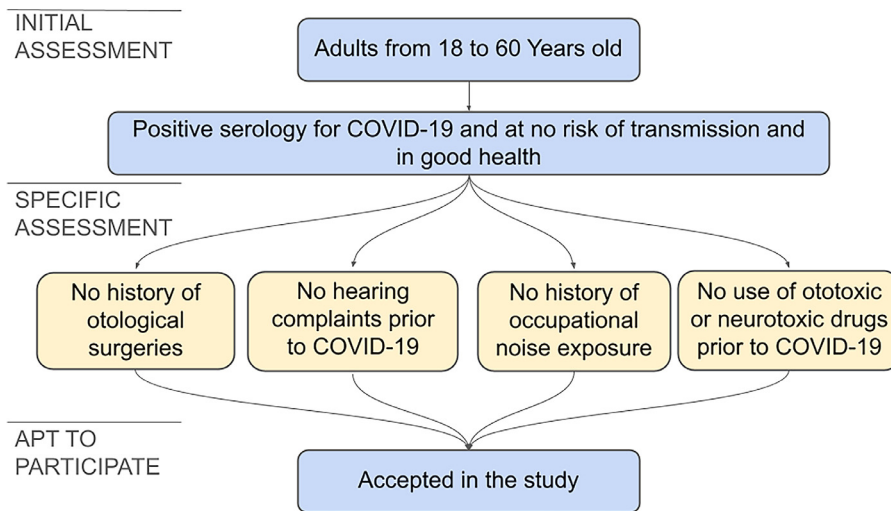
INITIAL ASSESSMENT

Adults from 18 to 60 Years old

Positive serology for COVID-19 and at no risk of transmission and in good health

SPECIFIC ASSESSMENT

No history of otological surgeries

No hearing complaints prior to COVID-19

No history of occupational noise exposure

No use of ototoxic or neurotoxic drugs prior to COVID-19

APT TO PARTICIPATE

Accepted in the study